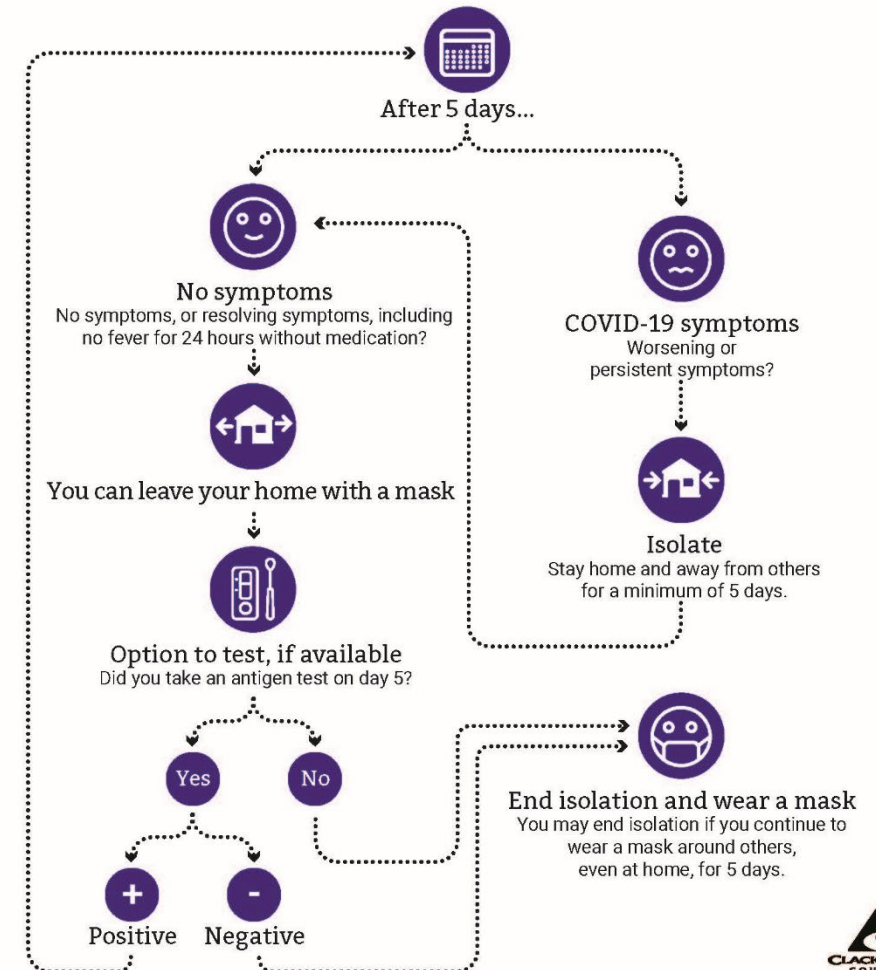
After 5 days...

No symptoms
No symptoms, or resolving symptoms, including no fever for 24 hours without medication?

COVID-19 symptoms
Worsening or persistent symptoms?

You can leave your home with a mask

Isolate
Stay home and away from others for a minimum of 5 days.

Option to test, if available
Did you take an antigen test on day 5?

Yes

No

End isolation and wear a mask
You may end isolation if you continue to wear a mask around others, even at home, for 5 days.

+
Positive

-
Negative

CLACK
COU